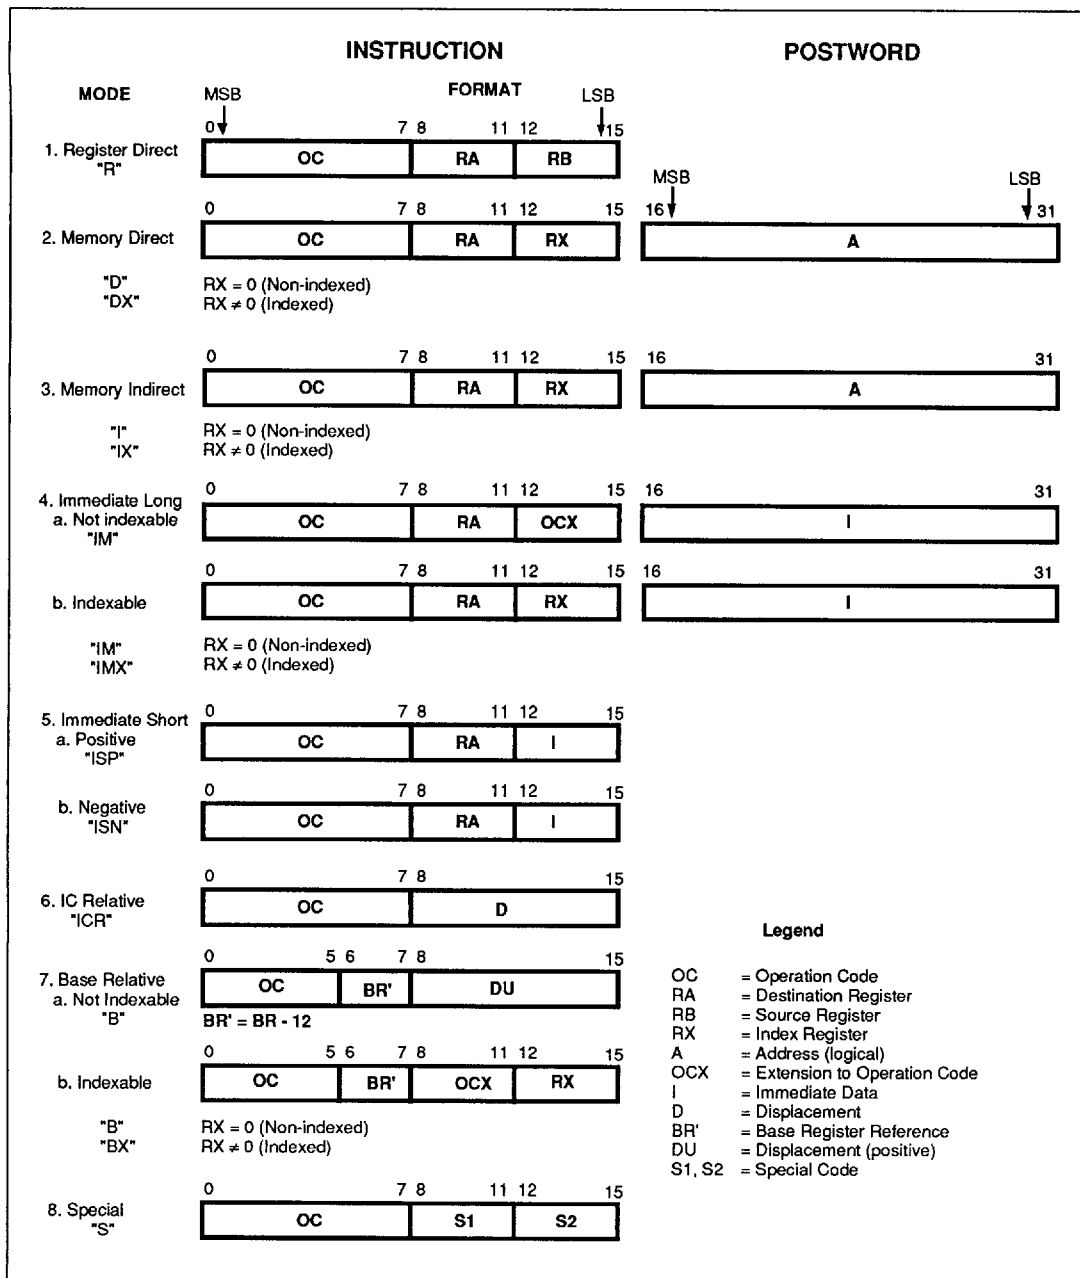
INSTRUCTION

POSTWORD

MODE

FORMAT

MSB

LSB

0 7 8 11 12 15

1. Register Direct "R"

OC RA RB

MSB LSB

0 7 8 11 12 15 16 31

2. Memory Direct

OC RA RX

A

"D" RX = 0 (Non-indexed)
"DX" RX ≠ 0 (Indexed)

0 7 8 11 12 15 16 31

3. Memory Indirect

OC RA RX

A

"I" RX = 0 (Non-indexed)
"IX" RX ≠ 0 (Indexed)

4. Immediate Long
a. Not indexable
"IM"

0 7 8 11 12 15 16 31

OC RA OCX

I

0 7 8 11 12 15 16 31

b. Indexable

OC RA RX

I

"IM" RX = 0 (Non-indexed)
"IMX" RX ≠ 0 (Indexed)

5. Immediate Short
a. Positive
"ISP"

0 7 8 11 12 15

OC RA I

b. Negative
"ISN"

0 7 8 11 12 15

OC RA I

0 7 8 15

6. IC Relative
"ICR"

OC D

0 5 6 7 8 15

7. Base Relative
a. Not Indexable
"B"

OC BR' DU

BR' = BR - 12

0 5 6 7 8 11 12 15

b. Indexable

OC BR' OCX RX

"B" RX = 0 (Non-indexed)
"BX" RX ≠ 0 (Indexed)

0 7 8 11 12 15

8. Special
"S"

OC S1 S2

Legend

OC = Operation Code
RA = Destination Register
RB = Source Register
RX = Index Register
A = Address (logical)
OCX = Extension to Operation Code
I = Immediate Data
D = Displacement
BR' = Base Register Reference
DU = Displacement (positive)
S1, S2 = Special Code